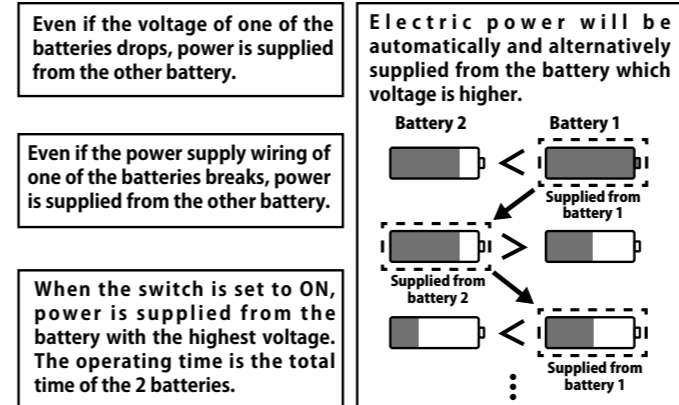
Even if the voltage of one of the batteries drops, power is supplied from the other battery.

Even if the power supply wiring of one of the batteries breaks, power is supplied from the other battery.

When the switch is set to ON, power is supplied from the battery with the highest voltage. The operating time is the total time of the 2 batteries.

Electric power will be automatically and alternatively supplied from the battery which voltage is higher.

Battery 2

Battery 1

<

Supplied from battery 1

>

Supplied from battery 2

<

Supplied from battery 1